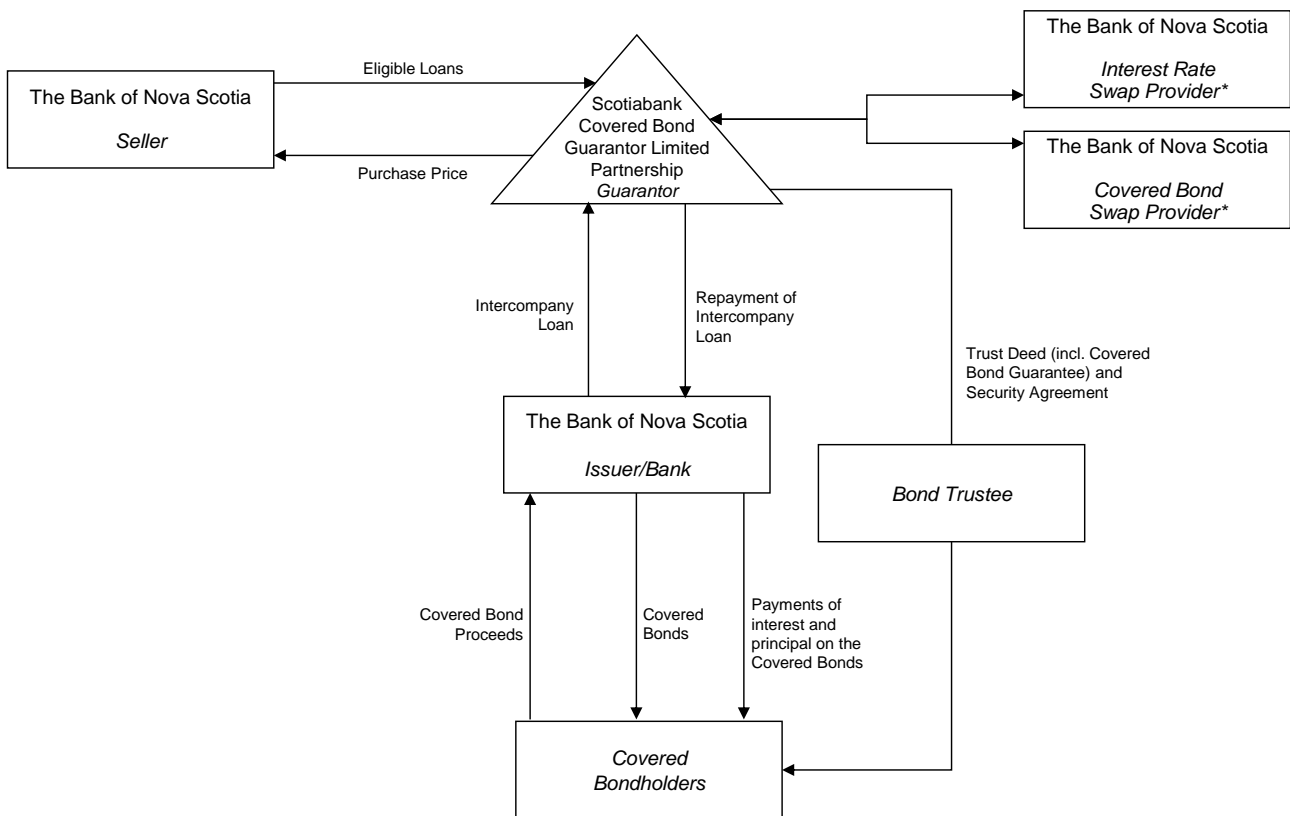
The Bank of Nova Scotia

Seller

Eligible Loans

Purchase Price

Scotiabank Covered Bond Guarantor Limited Partnership
Guarantor

The Bank of Nova Scotia

Interest Rate Swap Provider*

The Bank of Nova Scotia

Covered Bond Swap Provider*

Intercompany Loan

Repayment of Intercompany Loan

Trust Deed (incl. Covered Bond Guarantee) and Security Agreement

The Bank of Nova Scotia

Issuer/Bank

Bond Trustee

Covered Bond Proceeds

Covered Bonds

Payments of interest and principal on the Covered Bonds

Covered Bondholders